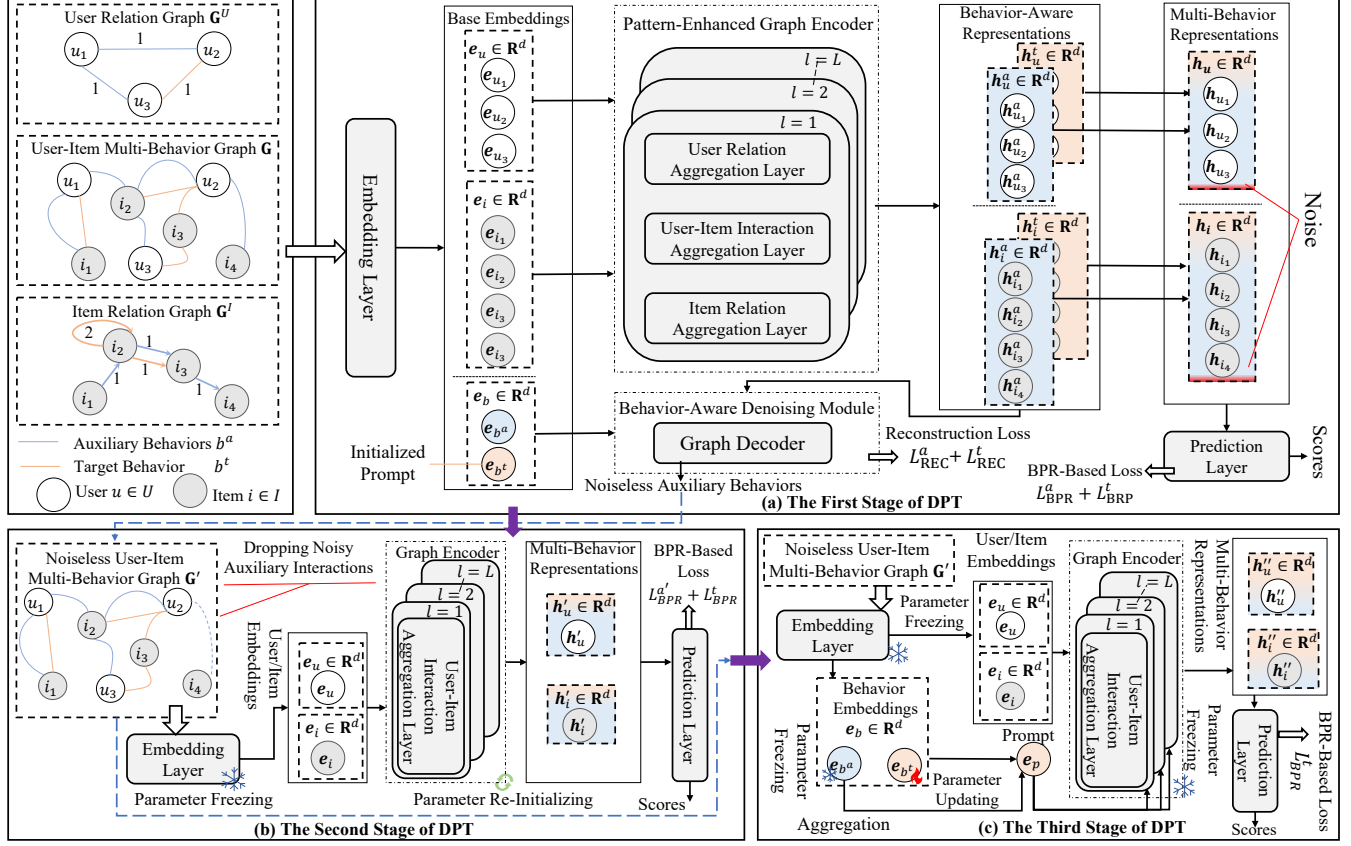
User Relation Graph $\mathbf{G}^U$

$u_1$ 1 $u_2$ 1 1 $u_3$

User-Item Multi-Behavior Graph $\mathbf{G}$

$u_1$ $i_2$ $u_2$ $i_3$ $i_1$ $u_3$ $i_4$

Item Relation Graph $\mathbf{G}^I$

2 $i_2$ 1 1 $i_3$ 1 1 $i_1$ $i_4$

Auxiliary Behaviors $b^a$

Target Behavior $b^t$

User $u \in U$ Item $i \in I$

Embedding Layer

Base Embeddings

$\boldsymbol{e}_u \in \mathbf{R}^d$ $\boldsymbol{e}_{u_1}$ $\boldsymbol{e}_{u_2}$ $\boldsymbol{e}_{u_3}$

$\boldsymbol{e}_i \in \mathbf{R}^d$ $\boldsymbol{e}_{i_1}$ $\boldsymbol{e}_{i_2}$ $\boldsymbol{e}_{i_3}$ $\boldsymbol{e}_{i_3}$

$\boldsymbol{e}_b \in \mathbf{R}^d$ $\boldsymbol{e}_{b^a}$ $\boldsymbol{e}_{b^t}$

Initialized Prompt

Pattern-Enhanced Graph Encoder

$l = L$ $l = 2$ $l = 1$

User Relation Aggregation Layer

User-Item Interaction Aggregation Layer

Item Relation Aggregation Layer

Behavior-Aware Denoising Module

Graph Decoder

Noiseless Auxiliary Behaviors

Reconstruction Loss $L^a_{\text{REC}} + L^t_{\text{REC}}$

Behavior-Aware Representations

$\boldsymbol{h}^t_u \in \mathbf{R}^d$ $\boldsymbol{h}^a_u \in \mathbf{R}^d$ $\boldsymbol{h}^a_{u_1}$ $\boldsymbol{h}^a_{u_2}$ $\boldsymbol{h}^a_{u_3}$

$\boldsymbol{h}^t_i \in \mathbf{R}^d$ $\boldsymbol{h}^a_i \in \mathbf{R}^d$ $\boldsymbol{h}^a_{i_1}$ $\boldsymbol{h}^a_{i_2}$ $\boldsymbol{h}^a_{i_3}$ $\boldsymbol{h}^a_{i_4}$

Multi-Behavior Representations

$\boldsymbol{h}_u \in \mathbf{R}^d$ $\boldsymbol{h}_{u_1}$ $\boldsymbol{h}_{u_2}$ $\boldsymbol{h}_{u_3}$

$\boldsymbol{h}_i \in \mathbf{R}^d$ $\boldsymbol{h}_{i_1}$ $\boldsymbol{h}_{i_2}$ $\boldsymbol{h}_{i_3}$ $\boldsymbol{h}_{i_4}$

Noise

Prediction Layer

Scores

BPR-Based Loss $L^a_{\text{BPR}} + L^t_{\text{BRP}}$

(a) The First Stage of DPT

Noiseless User-Item Multi-Behavior Graph $\mathbf{G}'$

Dropping Noisy Auxiliary Interactions

$u_1$ $i_2$ $u_2$ $i_3$ $i_1$ $u_3$ $i_4$

Embedding Layer

Parameter Freezing

User/Item Embeddings

$\boldsymbol{e}_u \in \mathbf{R}^d$ $\boldsymbol{e}_u$

$\boldsymbol{e}_i \in \mathbf{R}^d$ $\boldsymbol{e}_i$

Graph Encoder

$l = L$ $l = 2$ $l = 1$

User-Item Interaction Aggregation Layer

Parameter Re-Initializing

Multi-Behavior Representations

$\boldsymbol{h}'_u \in \mathbf{R}^d$ $\boldsymbol{h}'_u$

$\boldsymbol{h}'_i \in \mathbf{R}^d$ $\boldsymbol{h}'_i$

BPR-Based Loss $L^{a'}_{BPR} + L^t_{BPR}$

Prediction Layer

Scores

(b) The Second Stage of DPT

Noiseless User-Item Multi-Behavior Graph $\mathbf{G}'$

Embedding Layer

Parameter Freezing

User/Item Embeddings

$\boldsymbol{e}_u \in \mathbf{R}^d$ $\boldsymbol{e}_u$

$\boldsymbol{e}_i \in \mathbf{R}^d$ $\boldsymbol{e}_i$

Behavior Embeddings $\boldsymbol{e}_b \in \mathbf{R}^d$

$\boldsymbol{e}_{b^a}$ $\boldsymbol{e}_{b^t}$

Parameter Freezing

Parameter Updating

Prompt $\boldsymbol{e}_p$

Aggregation

Graph Encoder

$l = L$ $l = 2$ $l = 1$

User-Item Interaction Aggregation Layer

Parameter Freezing

Multi-Behavior Representations

$\boldsymbol{h}''_u \in \mathbf{R}^d$ $\boldsymbol{h}''_u$

$\boldsymbol{h}''_i \in \mathbf{R}^d$ $\boldsymbol{h}''_i$

Prediction Layer

BPR-Based Loss $L^t_{BPR}$

Scores

(c) The Third Stage of DPT